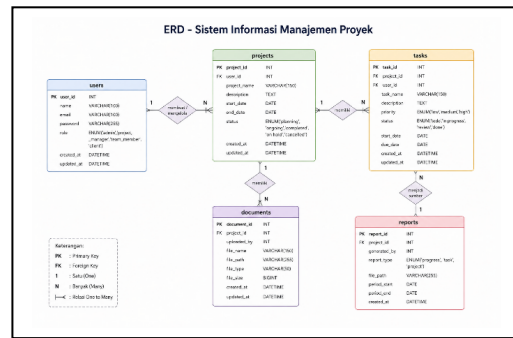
ERD - Sistem Informasi Manajemen Proyek

users

| | | |
|---|---|---|
| PK | user_id | INT |
| | name | VARCHAR(100) |
| | email | VARCHAR(100) |
| | password | VARCHAR(255) |
| | role | ENUM('admin','project_manager','team_member','client') |
| | created_at | DATETIME |
| | updated_at | DATETIME |

membuat / mengelola

1

N

projects

| | | |
|---|---|---|
| PK | project_id | INT |
| FK | user_id | INT |
| | project_name | VARCHAR(150) |
| | description | TEXT |
| | start_date | DATE |
| | end_date | DATE |
| | status | ENUM('planning','ongoing','completed','on hold','cancelled') |
| | created_at | DATETIME |
| | updated_at | DATETIME |

memiliki

1

N

tasks

| | | |
|---|---|---|
| PK | task_id | INT |
| FK | project_id | INT |
| FK | user_id | INT |
| | task_name | VARCHAR(150) |
| | description | TEXT |
| | priority | ENUM('low','medium','high') |
| | status | ENUM('todo','in progress','review','done') |
| | start_date | DATE |
| | due_date | DATE |
| | created_at | DATETIME |
| | updated_at | DATETIME |

1

memiliki

N

documents

| | | |
|---|---|---|
| PK | document_id | INT |
| FK | project_id | INT |
| | uploaded_by | INT |
| | file_name | VARCHAR(150) |
| | file_path | VARCHAR(255) |
| | file_type | VARCHAR(50) |
| | file_size | BIGINT |
| | created_at | DATETIME |
| | updated_at | DATETIME |

1

menjadi sumber

N

reports

| | | |
|---|---|---|
| PK | report_id | INT |
| FK | project_id | INT |
| | generated_by | INT |
| | report_type | ENUM('progress','task','project') |
| | file_path | VARCHAR(255) |
| | period_start | DATE |
| | period_end | DATE |
| | created_at | DATETIME |

Keterangan:
PK : Primary Key
FK : Foreign Key
1 : Satu (One)
N : Banyak (Many)
: Relasi One to Many